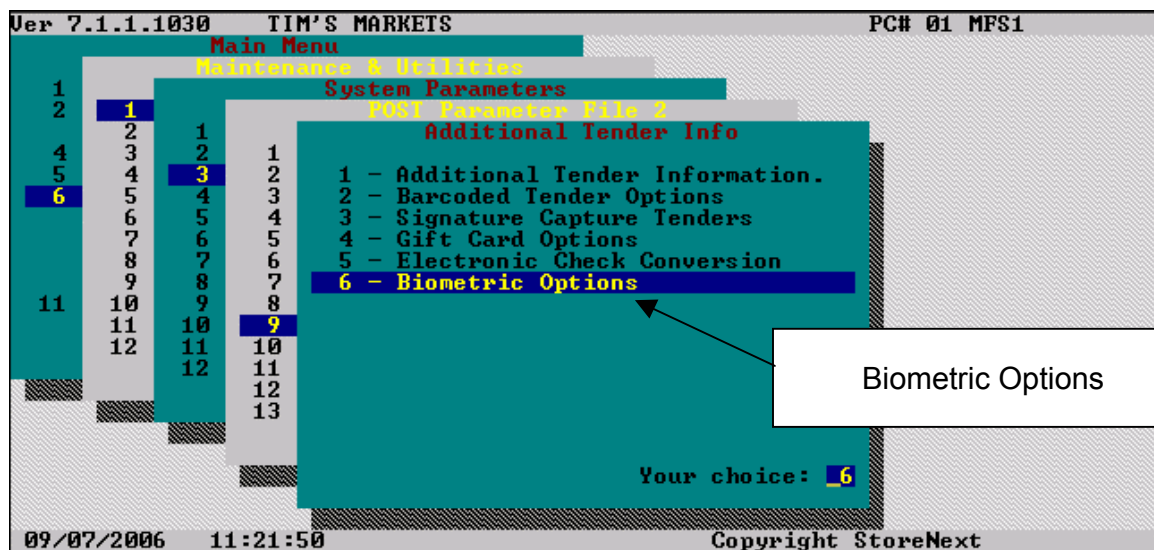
Ver 7.1.1.1030 TIM'S MARKETS PC# 01 MFS1

Main Menu

Maintenance & Utilities

System Parameters

POST Parameter File 2

Additional Tender Info

1
2
4
5
6
11

1
2
3
4
5
6
7
8
9
10
11
12

1
2
3
4
5
6
7
8
9
10
11
12

1
2
3
4
5
6
7
8
9
10
11
12
13

1 - Additional Tender Information.
2 - Barcoded Tender Options
3 - Signature Capture Tenders
4 - Gift Card Options
5 - Electronic Check Conversion
6 - Biometric Options

Biometric Options

Your choice: 6

09/07/2006 11:21:50 Copyright StoreNext